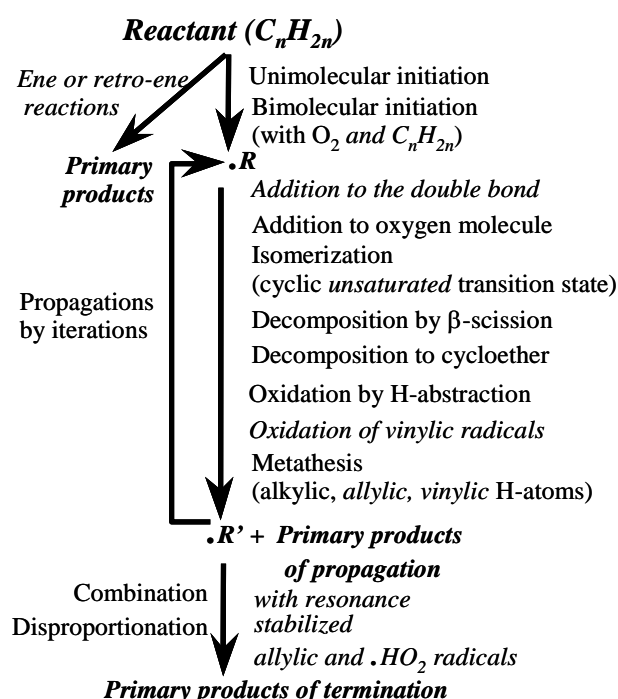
Reactant ($C_nH_{2n}$)

Ene or retro-ene reactions

Unimolecular initiation
Bimolecular initiation (with $O_2$ and $C_nH_{2n}$)

Primary products

•R

Addition to the double bond
Addition to oxygen molecule
Isomerization (cyclic unsaturated transition state)
Decomposition by β-scission
Decomposition to cycloether
Oxidation by H-abstraction
Oxidation of vinylic radicals
Metathesis (alkylic, allylic, vinylic H-atoms)

Propagations by iterations

•R' + Primary products of propagation

Combination
Disproportionation

with resonance stabilized allylic and •$HO_2$ radicals

Primary products of termination